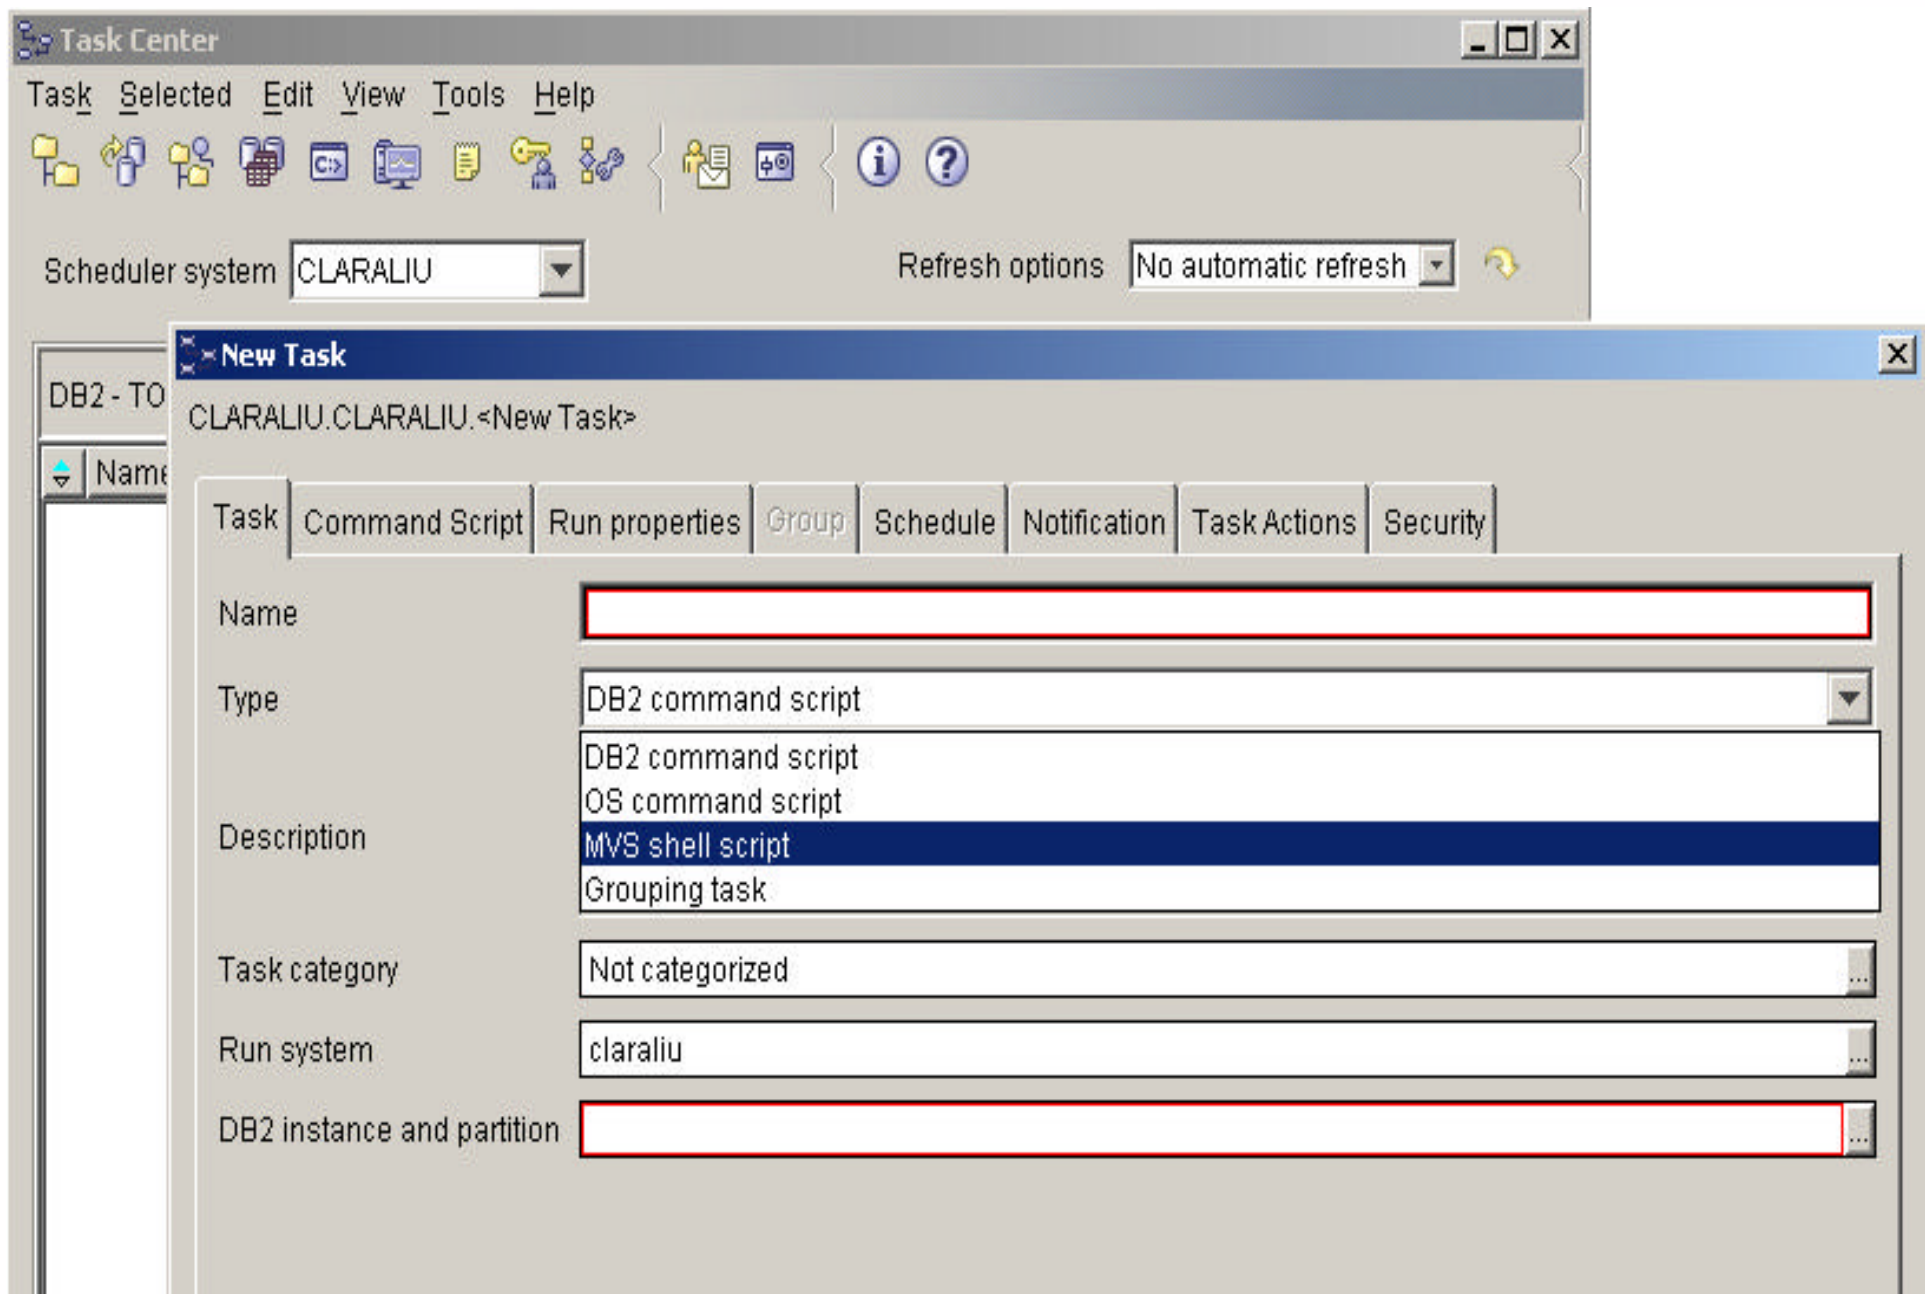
Task Center

Task Selected Edit View Tools Help

Scheduler system CLARALIU

Refresh options No automatic refresh

DB2 - TO

Name

New Task

CLARALIU.CLARALIU.<New Task>

Task | Command Script | Run properties | Group | Schedule | Notification | Task Actions | Security

Name

Type DB2 command script

DB2 command script
OS command script
MVS shell script
Grouping task

Description

Task category Not categorized

Run system claraliu

DB2 instance and partition